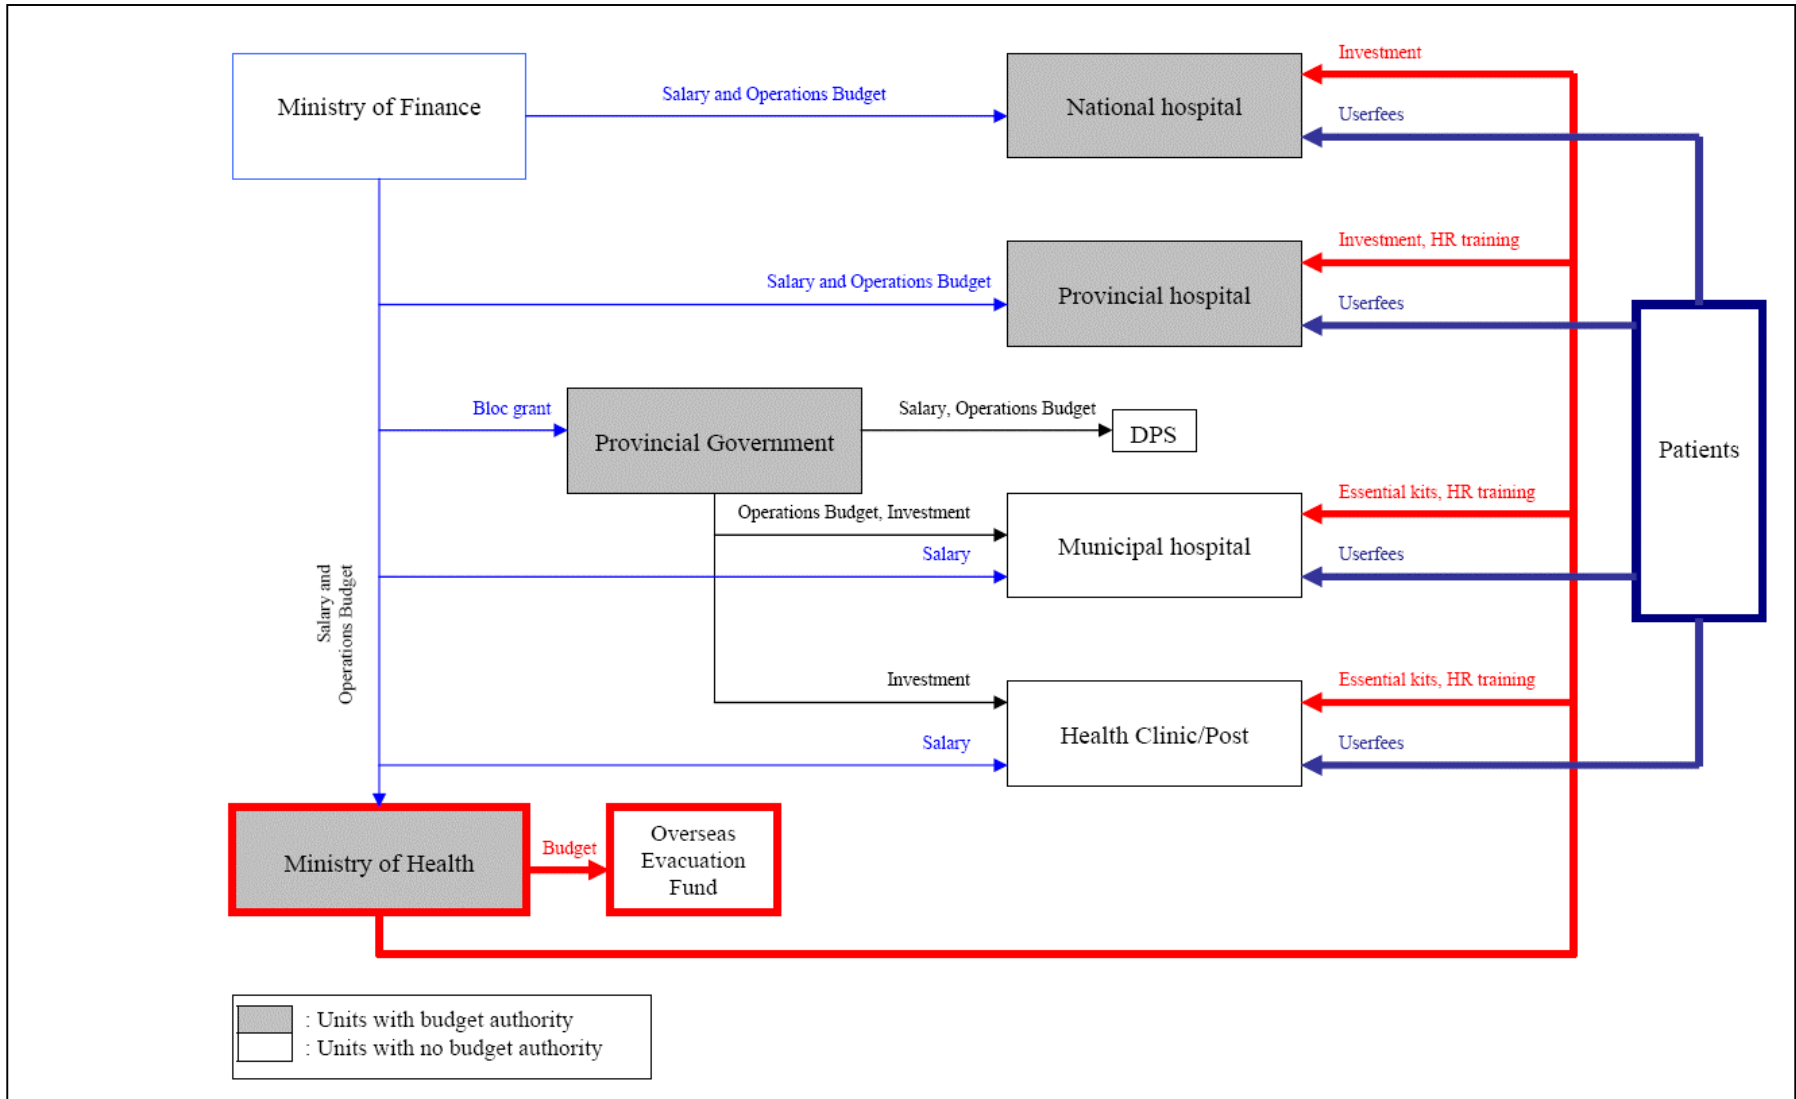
Ministry of Finance

Salary and Operations Budget

National hospital

Investment

Userfees

Salary and Operations Budget

Provincial hospital

Investment, HR training

Userfees

Bloc grant

Provincial Government

Salary, Operations Budget

DPS

Patients

Operations Budget, Investment

Municipal hospital

Essential kits, HR training

Salary

Userfees

Salary and Operations Budget

Investment

Health Clinic/Post

Essential kits, HR training

Salary

Userfees

Ministry of Health

Budget

Overseas Evacuation Fund

: Units with budget authority
: Units with no budget authority